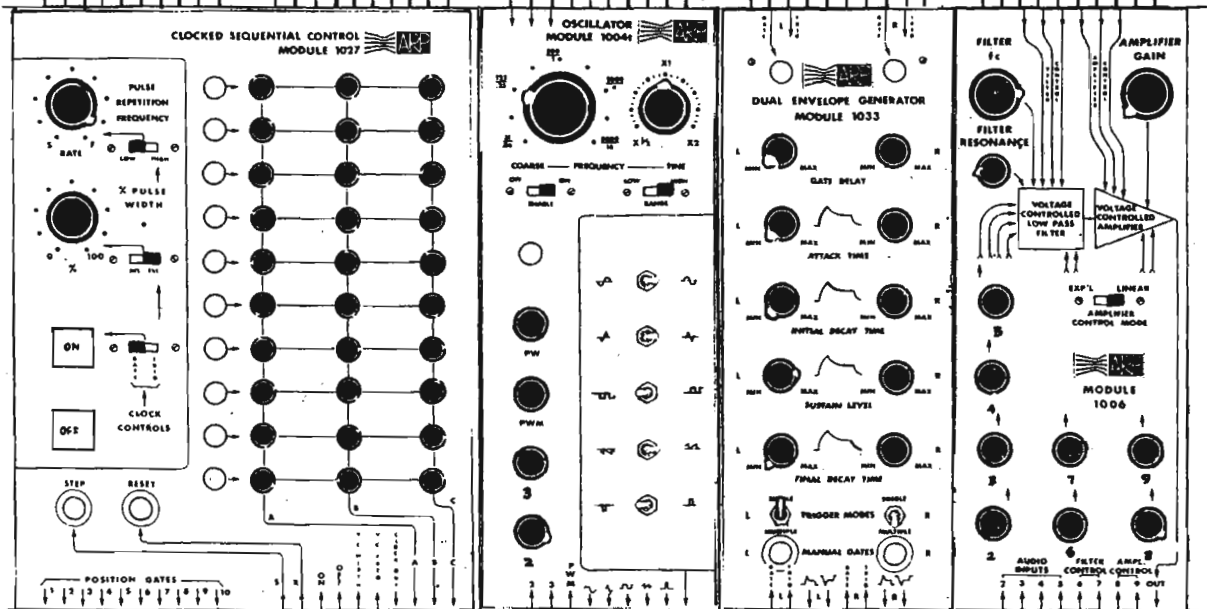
CLOCKED SEQUENTIAL CONTROL
MODULE 1027
ARP

PULSE
REPETITION
FREQUENCY
S RATE F
LOW HIGH

% PULSE
WIDTH
0 % 100

ON

OFF

CLOCK
CONTROLS

STEP RESET

POSITION GATES
1 2 3 4 5 6 7 8 9 10

S R
A B C

OSCILLATOR
MODULE 1004
ARP

COARSE — FREQUENCY — FINE
X1
X½ X2
OFF ON
LOW HIGH
RANGE

PW

PWM

3

2

DUAL ENVELOPE GENERATOR
MODULE 1033
ARP

L MIN MAX GATE DELAY MIN MAX R
L MIN MAX ATTACK TIME MIN MAX R
L MIN MAX INITIAL DECAY TIME MIN MAX R
L MIN MAX SUSTAIN LEVEL MIN MAX R
L MIN MAX FINAL DECAY TIME MIN MAX R

L TRIGGER MODES R
MULTIPLE
L MANUAL GATES R

FILTER
fc

AMPLIFIER
GAIN

FILTER
RESONANCE

VOLTAGE
CONTROLLED
LOW PASS
FILTER

VOLTAGE
CONTROLLED
AMPLIFIER

EXP'L LINEAR
AMPLIFIER
CONTROL MODE

ARP
MODULE
1006

5

4

3 7 9

2 6 8

AUDIO INPUTS FILTER CONTROL AMPL. CONTROL
2 3 4 5 6 7 8 9 OUT